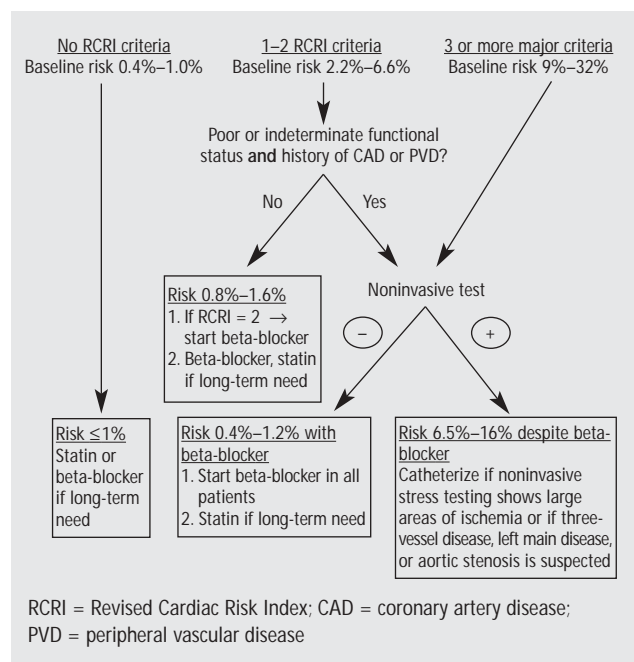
No RCRI criteria
Baseline risk 0.4%–1.0%

1–2 RCRI criteria
Baseline risk 2.2%–6.6%

3 or more major criteria
Baseline risk 9%–32%

Poor or indeterminate functional status **and** history of CAD or PVD?

No

Yes

Risk 0.8%–1.6%
1. If RCRI = 2 $\rightarrow$ start beta-blocker
2. Beta-blocker, statin if long-term need

Noninvasive test

–

+

Risk ≤1%
Statin or beta-blocker if long-term need

Risk 0.4%–1.2% with beta-blocker
1. Start beta-blocker in all patients
2. Statin if long-term need

Risk 6.5%–16% despite beta-blocker
Catheterize if noninvasive stress testing shows large areas of ischemia or if three-vessel disease, left main disease, or aortic stenosis is suspected

RCRI = Revised Cardiac Risk Index; CAD = coronary artery disease; PVD = peripheral vascular disease